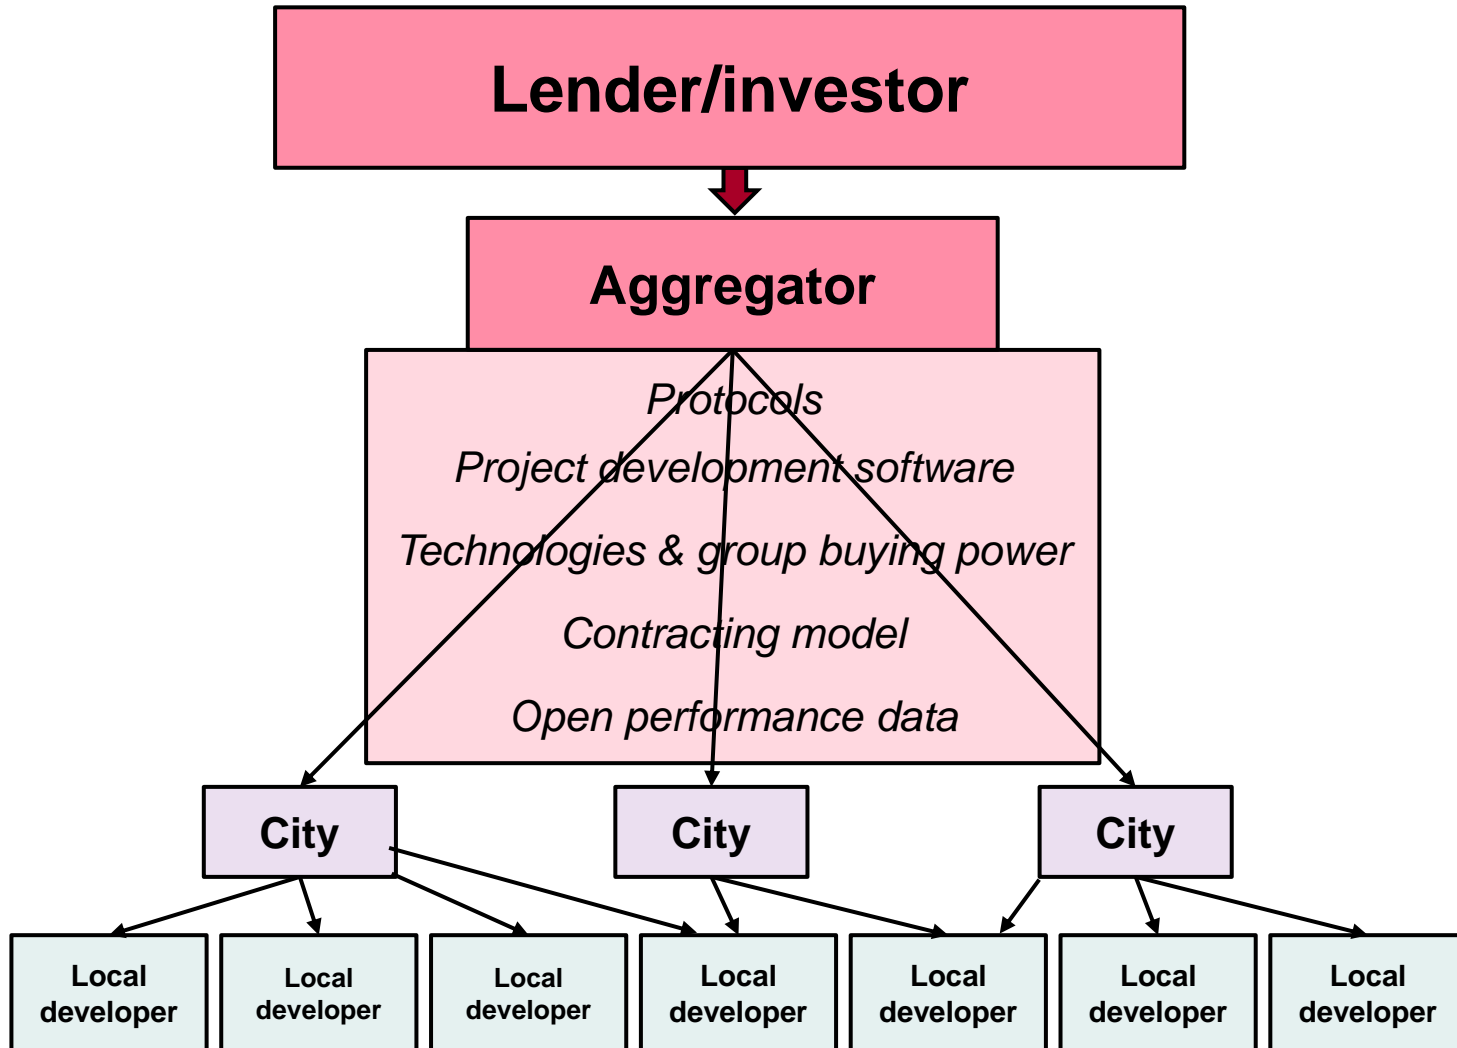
Lender/investor

Aggregator

Protocols

Project development software

Technologies & group buying power

Contracting model

Open performance data

City

City

City

Local developer

Local developer

Local developer

Local developer

Local developer

Local developer

Local developer